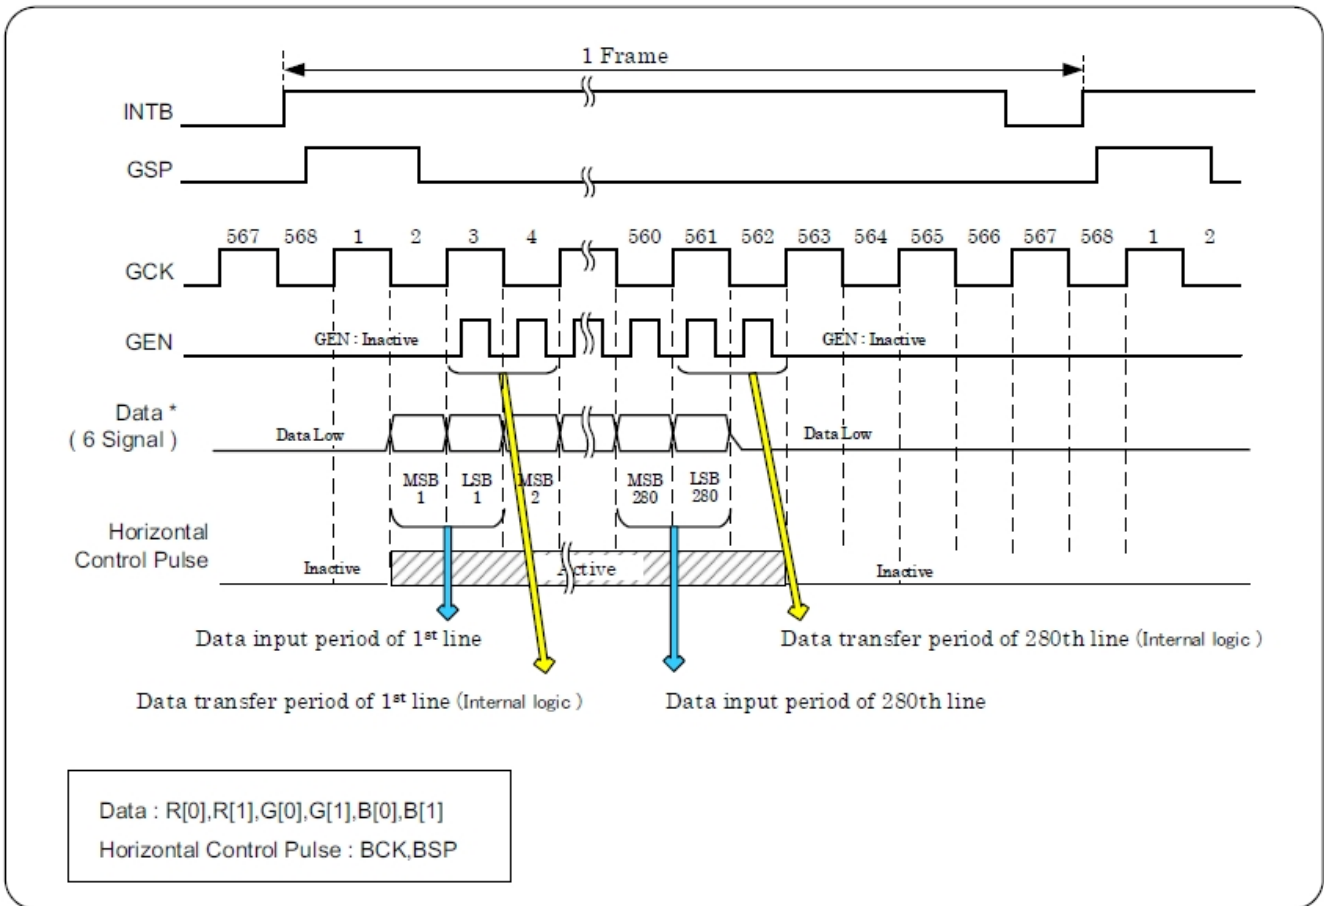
1 Frame

INTB

GSP

567 568 1 2 3 4 560 561 562 563 564 565 566 567 568 1 2

GCK

GEN

GEN : Inactive

GEN : Inactive

Data *
( 6 Signal )

Data Low

Data Low

MSB 1

LSB 1

MSB 2

MSB 280

LSB 280

Horizontal Control Pulse

Inactive

Active

Inactive

Data input period of 1$^{st}$ line

Data transfer period of 280th line (Internal logic )

Data transfer period of 1$^{st}$ line (Internal logic )

Data input period of 280th line

Data : R[0],R[1],G[0],G[1],B[0],B[1]
Horizontal Control Pulse : BCK,BSP